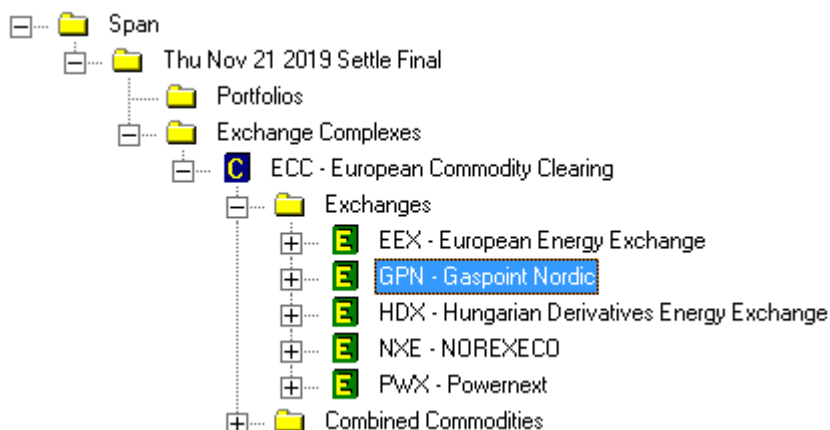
Span
Thu Nov 21 2019 Settle Final
Portfolios
Exchange Complexes
C ECC - European Commodity Clearing
Exchanges
E EEX - European Energy Exchange
E GPN - Gaspoint Nordic
E HDX - Hungarian Derivatives Energy Exchange
E NXE - NOREXECO
E PWX - Powernext
Combined Commodities